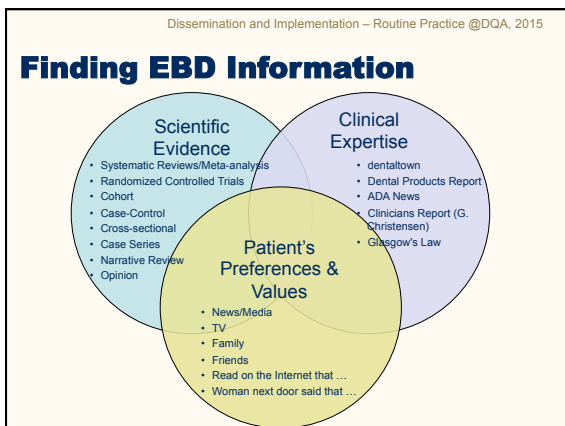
Dissemination and Implementation – Routine Practice @DQA, 2015

Finding EBD Information

Scientific Evidence

- Systematic Reviews/Meta-analysis
- Randomized Controlled Trials
- Cohort
- Case-Control
- Cross-sectional
- Case Series
- Narrative Review
- Opinion

Clinical Expertise

- dentaltown
- Dental Products Report
- ADA News
- Clinicians Report (G. Christensen)
- Glasgow's Law

Patient's Preferences & Values

- News/Media
- TV
- Family
- Friends
- Read on the Internet that …
- Woman next door said that …